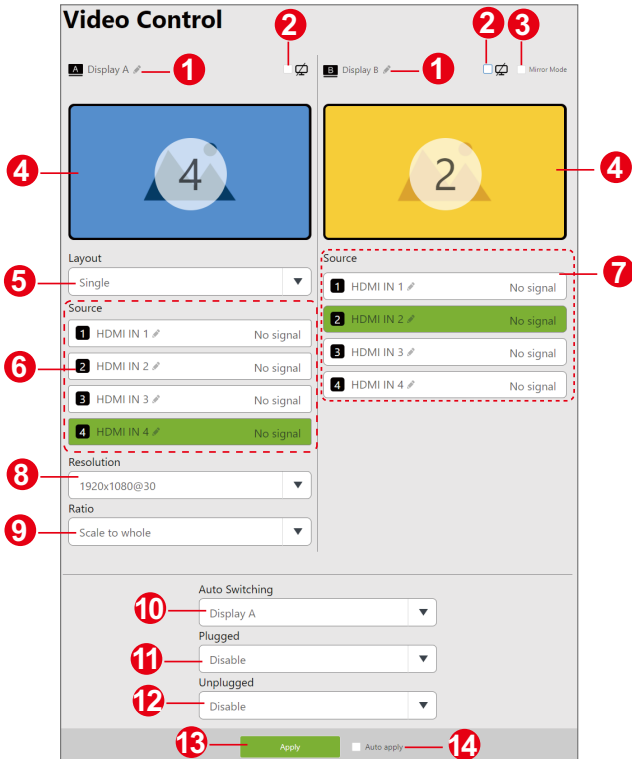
Video Control

1 A Display A 2

B Display B 1 2 3 Mirror Mode

4 4 2 4

Layout
5 Single

Source
6
1 HDMI IN 1 No signal
2 HDMI IN 2 No signal
3 HDMI IN 3 No signal
4 HDMI IN 4 No signal

Source 7
1 HDMI IN 1 No signal
2 HDMI IN 2 No signal
3 HDMI IN 3 No signal
4 HDMI IN 4 No signal

Resolution
8 1920x1080@30

Ratio
9 Scale to whole

Auto Switching
10 Display A

Plugged
11 Disable

Unplugged
12 Disable

13 Apply Auto apply 14